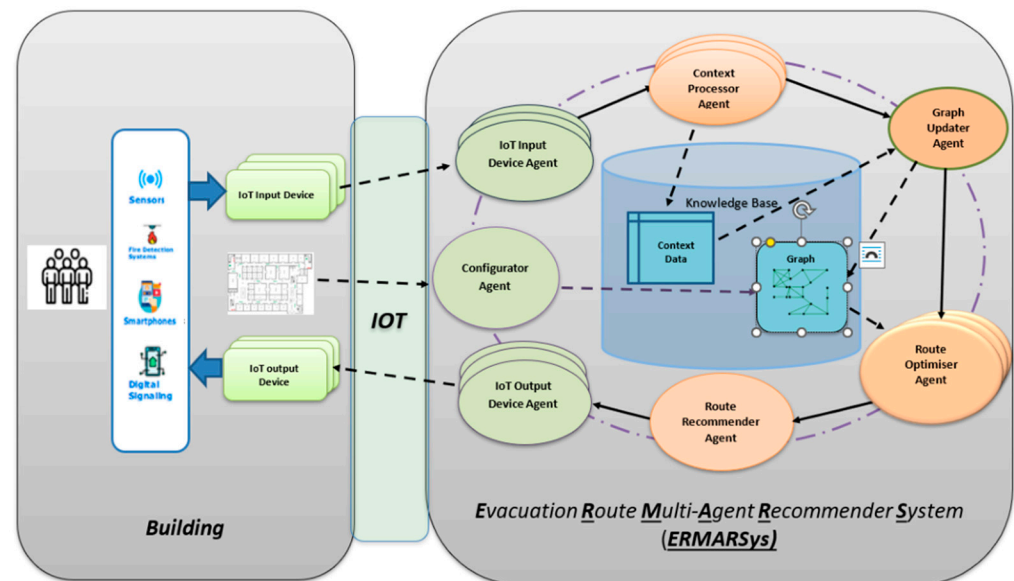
Sensors

Fire Detection Systems

Smartphones

Digital Signaling

IoT Input Device

IoT output Device

Building

IOT

IoT Input Device Agent

Context Processor Agent

Graph Updater Agent

Knowledge Base

Context Data

Graph

Configurator Agent

IoT Output Device Agent

Route Recommender Agent

Route Optimiser Agent

Evacuation Route Multi-Agent Recommender System (ERMARSys)